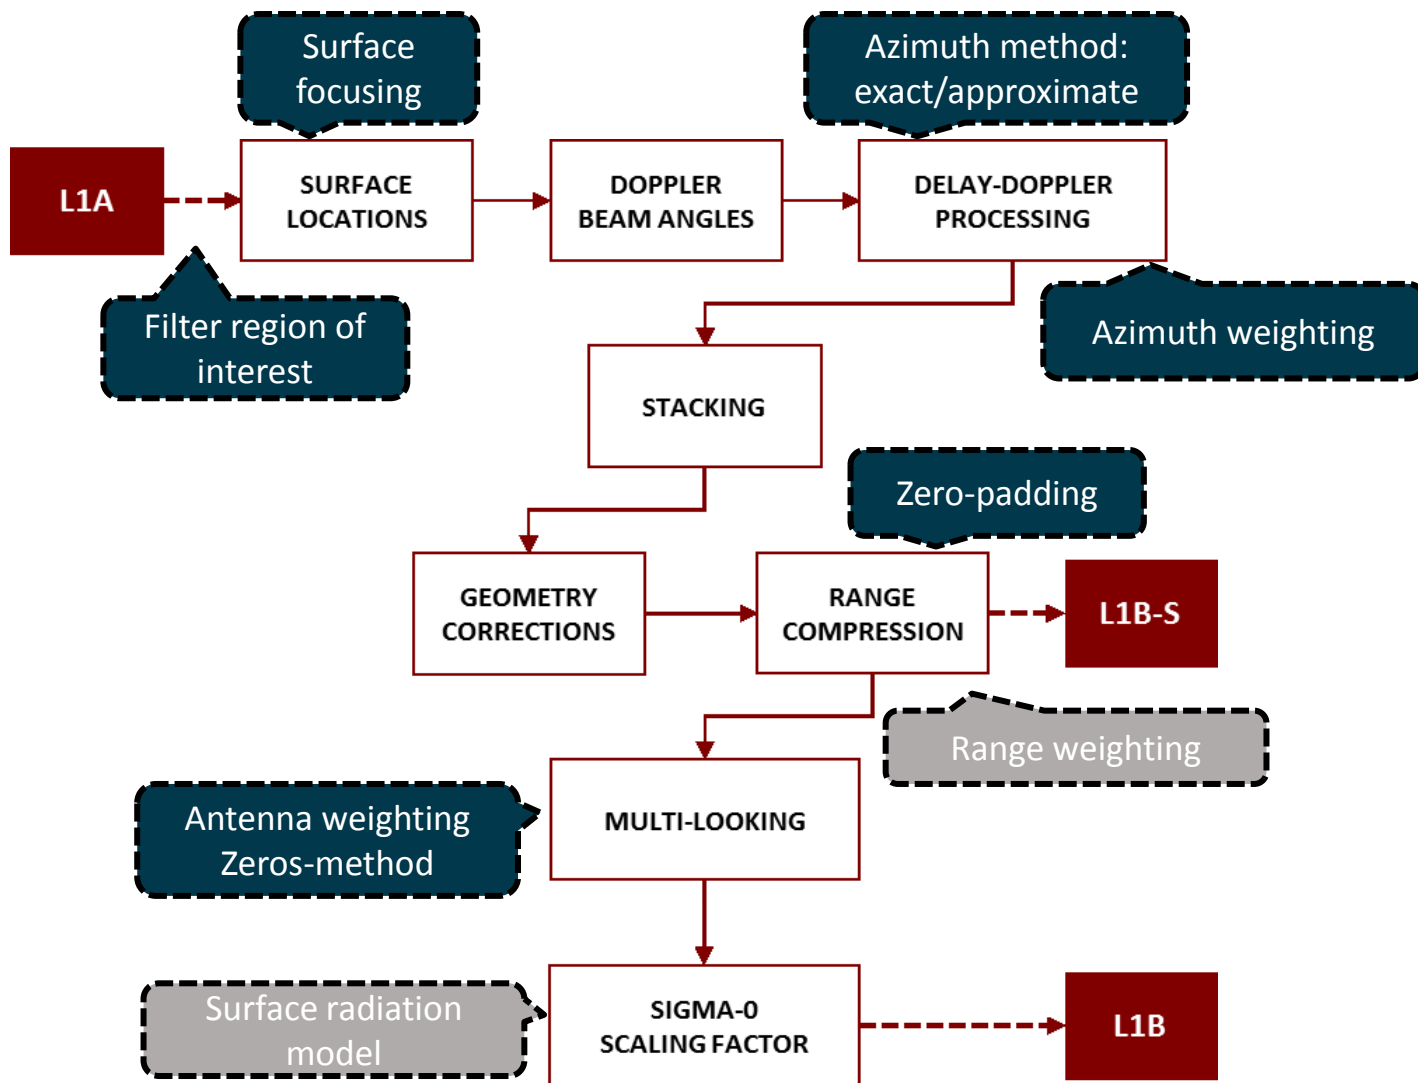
Surface focusing

Azimuth method: exact/approximate

L1A

SURFACE LOCATIONS

DOPPLER BEAM ANGLES

DELAY-DOPPLER PROCESSING

Filter region of interest

Azimuth weighting

STACKING

Zero-padding

GEOMETRY CORRECTIONS

RANGE COMPRESSION

L1B-S

Range weighting

Antenna weighting Zeros-method

MULTI-LOOKING

Surface radiation model

SIGMA-0 SCALING FACTOR

L1B